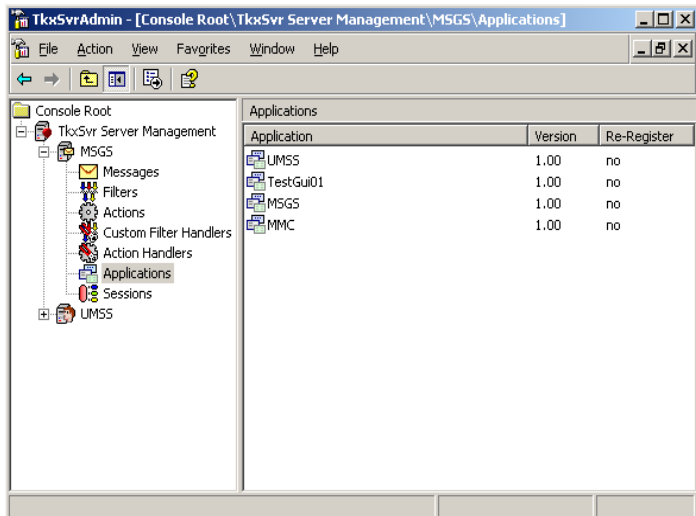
TkxSvrAdmin - [Console Root\TkxSvr Server Management\MSGS\Applications]

File Action View Favorites Window Help

Console Root
TkxSvr Server Management
MSGS
Messages
Filters
Actions
Custom Filter Handlers
Action Handlers
Applications
Sessions
UMSS

Applications

| Application | Version | Re-Register |
|---|---|---|
| UMSS | 1.00 | no |
| TestGui01 | 1.00 | no |
| MSGS | 1.00 | no |
| MMC | 1.00 | no |